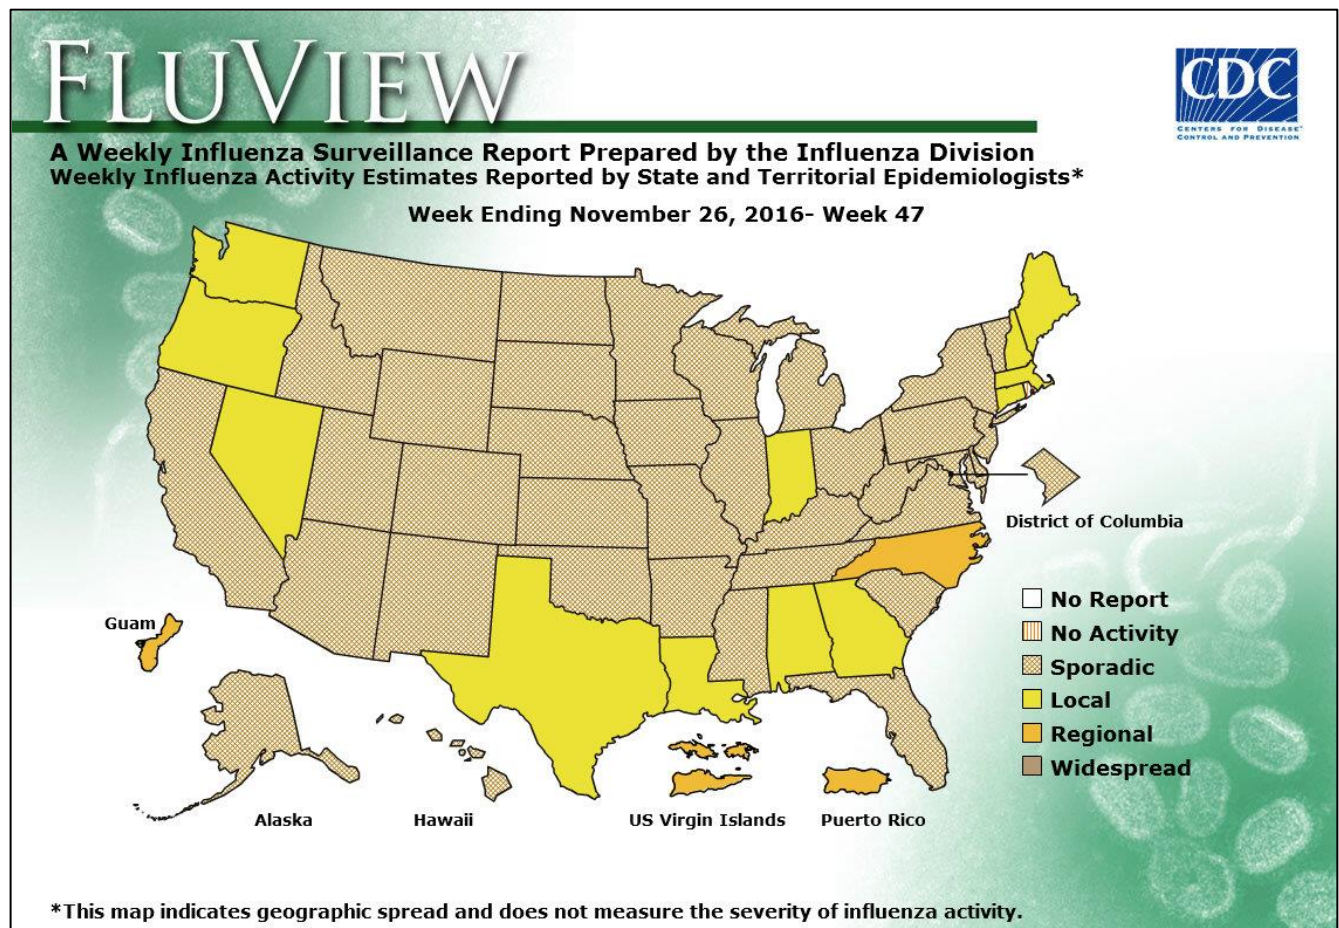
FLUVIEW

CDC
CENTERS FOR DISEASE CONTROL AND PREVENTION

A Weekly Influenza Surveillance Report Prepared by the Influenza Division
Weekly Influenza Activity Estimates Reported by State and Territorial Epidemiologists*

Week Ending November 26, 2016- Week 47

District of Columbia

Guam

No Report
No Activity
Sporadic
Local
Regional
Widespread

Alaska
Hawaii
US Virgin Islands
Puerto Rico

*This map indicates geographic spread and does not measure the severity of influenza activity.